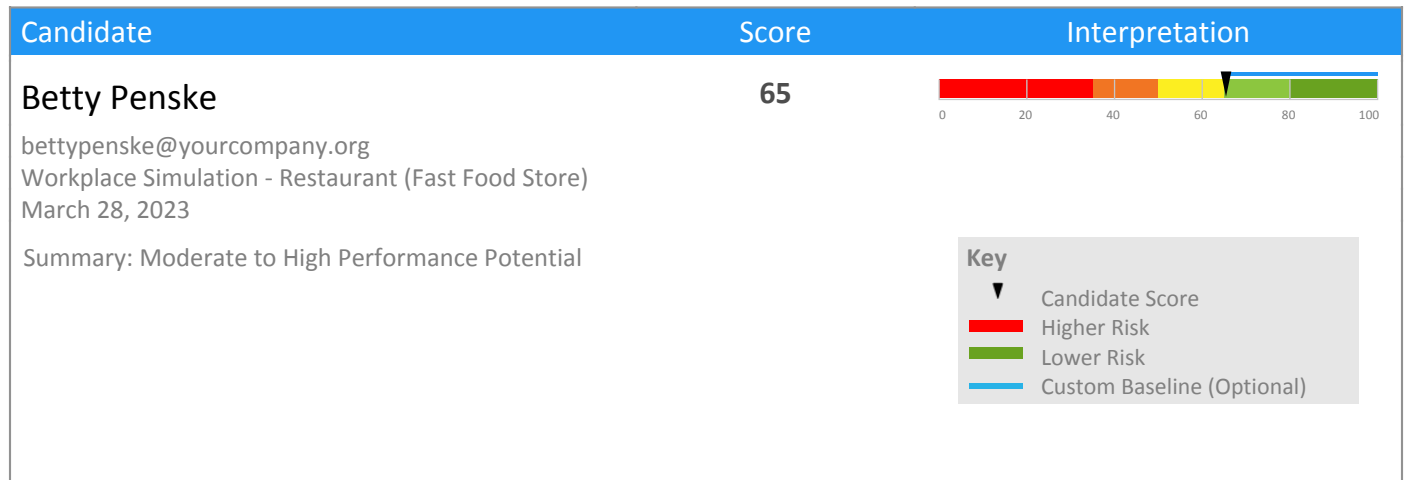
| Candidate | Score | Interpretation |
|---|---|---|
| Betty Penske | 65 | 0 20 40 60 80 100 |

bettypenske@yourcompany.org
Workplace Simulation - Restaurant (Fast Food Store)
March 28, 2023

Summary: Moderate to High Performance Potential

Key
Candidate Score
Higher Risk
Lower Risk
Custom Baseline (Optional)